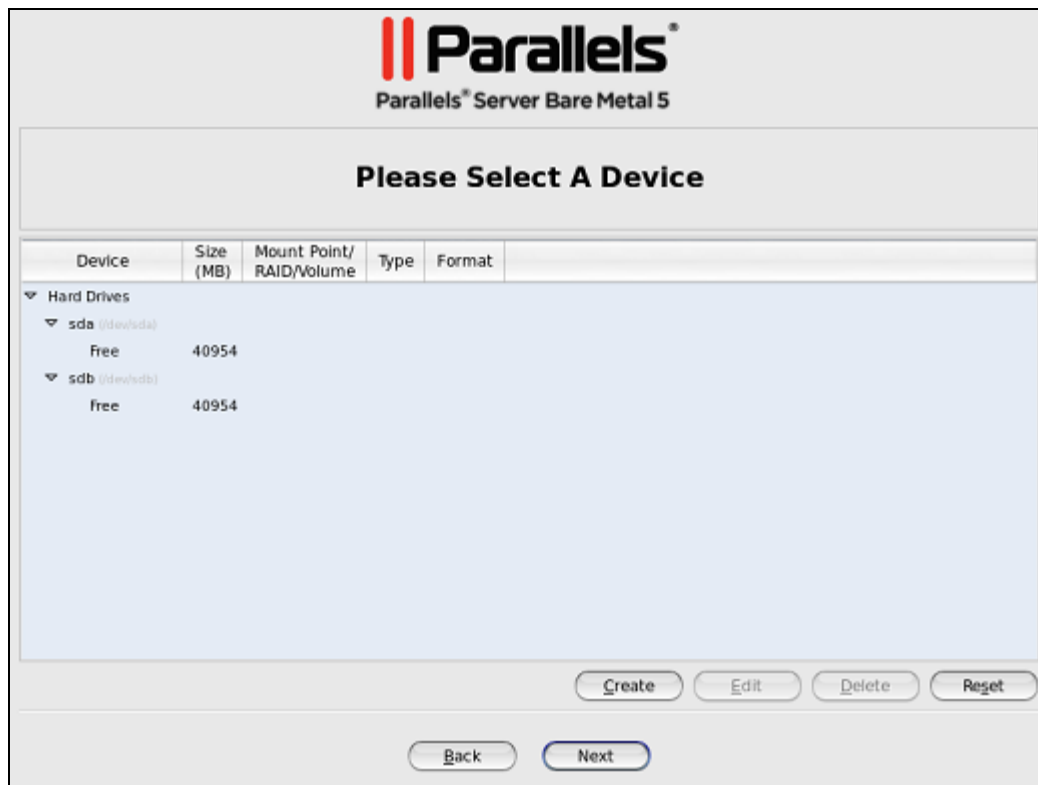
Parallels®

Parallels® Server Bare Metal 5

Please Select A Device

| Device | Size (MB) | Mount Point/ RAID/Volume | Type | Format |
|---|---|---|---|---|
| Hard Drives | | | | |
| sda (/dev/sda) | | | | |
| Free | 40954 | | | |
| sdb (/dev/sdb) | | | | |
| Free | 40954 | | | |

Create Edit Delete Reset

Back Next